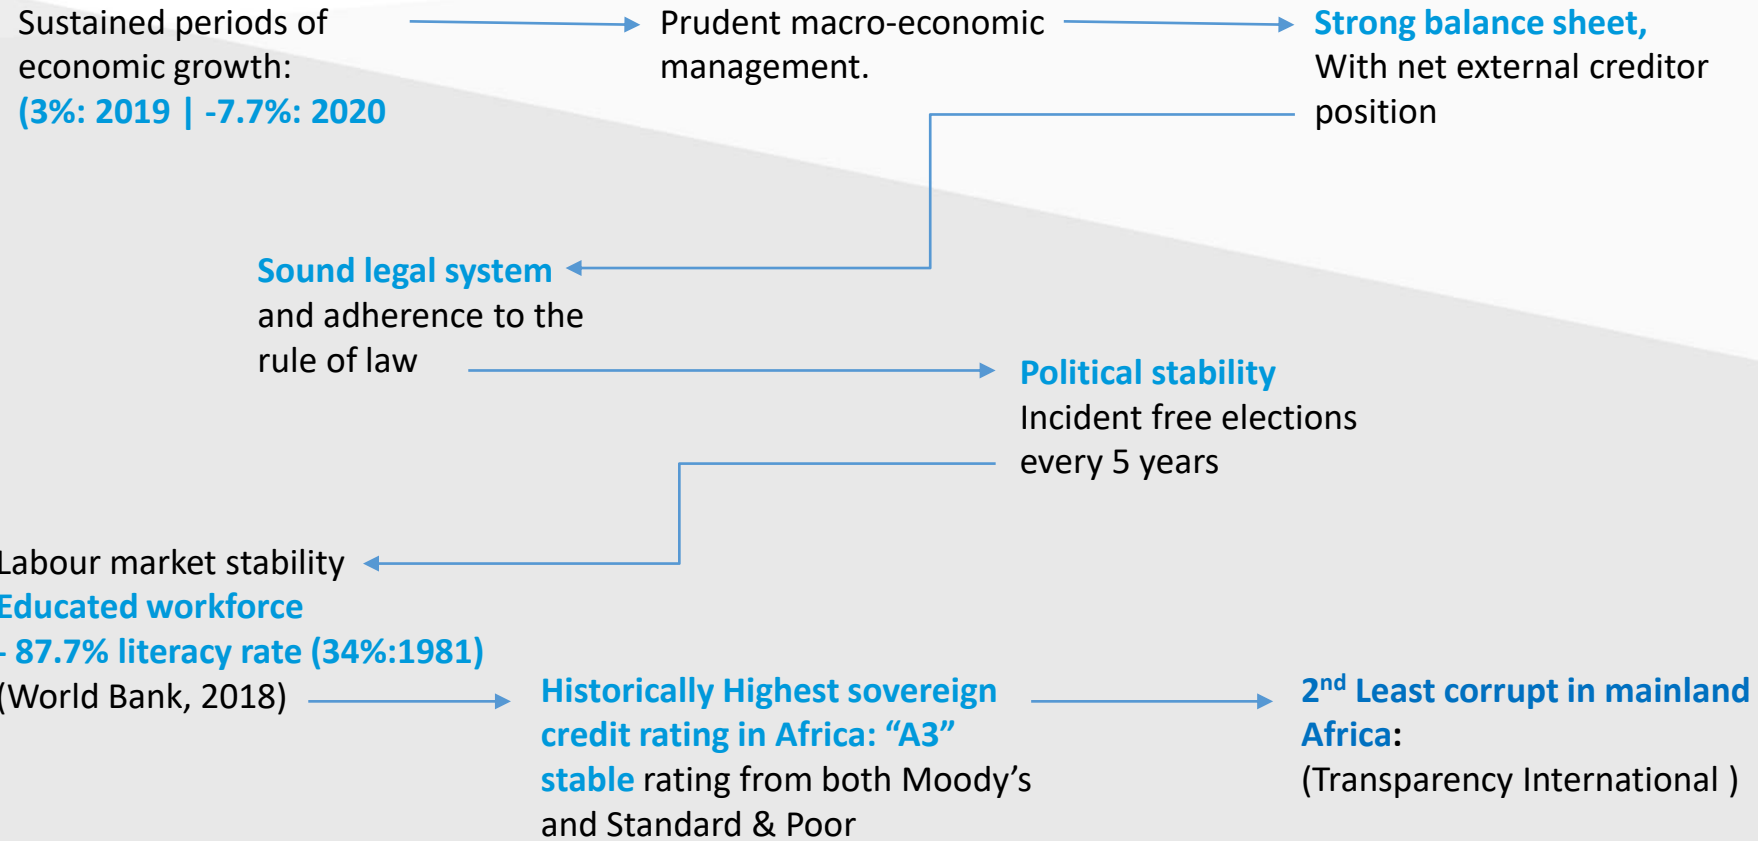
Sustained periods of economic growth: (3%: 2019 | -7.7%: 2020

Prudent macro-economic management.

Strong balance sheet, With net external creditor position

Sound legal system and adherence to the rule of law

Political stability Incident free elections every 5 years

Labour market stability
Educated workforce
- 87.7% literacy rate (34%:1981)
(World Bank, 2018)

Historically Highest sovereign credit rating in Africa: “A3” stable rating from both Moody’s and Standard & Poor

2$^{nd}$ Least corrupt in mainland Africa:
(Transparency International )